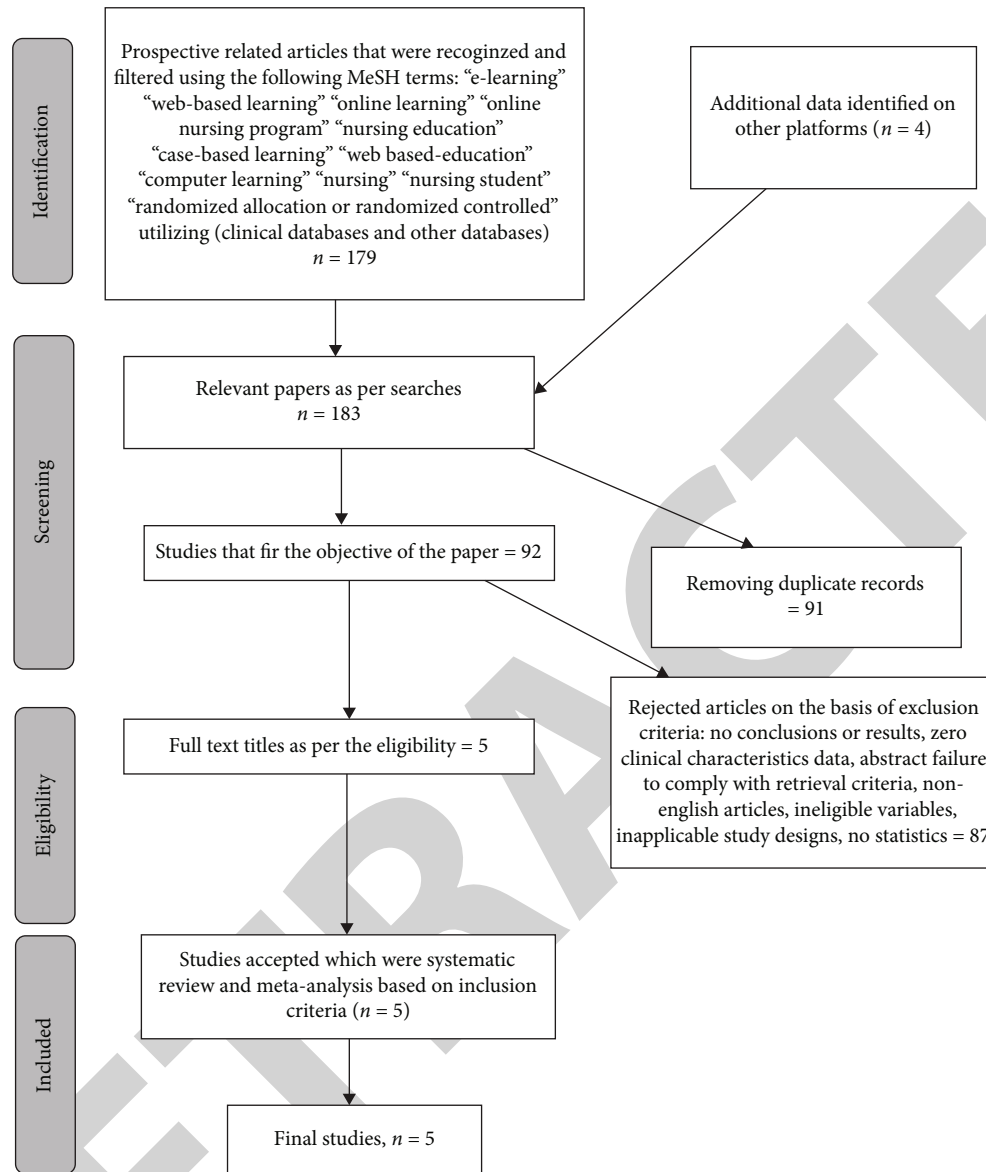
Identification

Prospective related articles that were recognized and filtered using the following MeSH terms: "e-learning" "web-based learning" "online learning" "online nursing program" "nursing education" "case-based learning" "web based-education" "computer learning" "nursing" "nursing student" "randomized allocation or randomized controlled" utilizing (clinical databases and other databases) $n = 179$

Additional data identified on other platforms ($n = 4$)

Screening

Relevant papers as per searches $n = 183$

Studies that fir the objective of the paper = 92

Removing duplicate records = 91

Eligibility

Full text titles as per the eligibility = 5

Rejected articles on the basis of exclusion criteria: no conclusions or results, zero clinical characteristics data, abstract failure to comply with retrieval criteria, non-english articles, ineligible variables, inapplicable study designs, no statistics = 87

Included

Studies accepted which were systematic review and meta-analysis based on inclusion criteria ($n = 5$)

Final studies, $n = 5$

RETRACTED